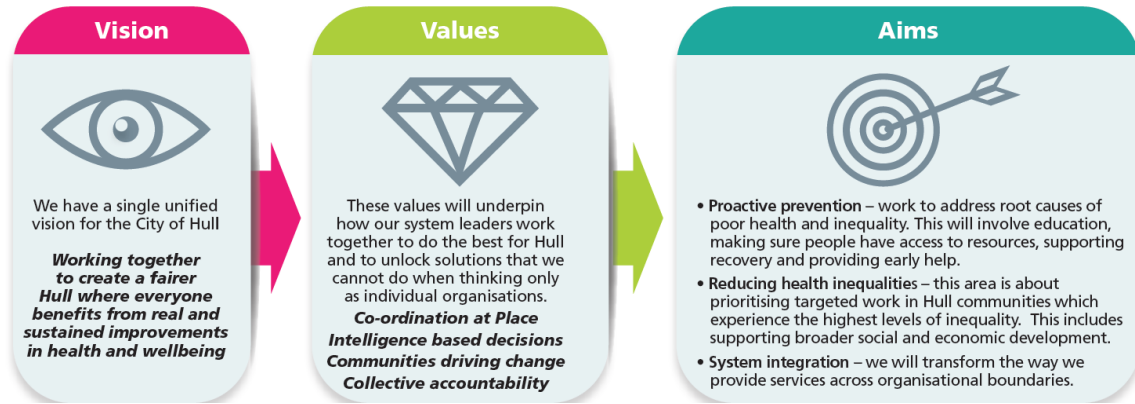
Vision

We have a single unified vision for the City of Hull

***Working together to create a fairer Hull where everyone benefits from real and sustained improvements in health and wellbeing***

Values

These values will underpin how our system leaders work together to do the best for Hull and to unlock solutions that we cannot do when thinking only as individual organisations.

***Co-ordination at Place***
***Intelligence based decisions***
***Communities driving change***
***Collective accountability***

Aims

• **Proactive prevention** – work to address root causes of poor health and inequality. This will involve education, making sure people have access to resources, supporting recovery and providing early help.

• **Reducing health inequalities** – this area is about prioritising targeted work in Hull communities which experience the highest levels of inequality. This includes supporting broader social and economic development.

• **System integration** – we will transform the way we provide services across organisational boundaries.